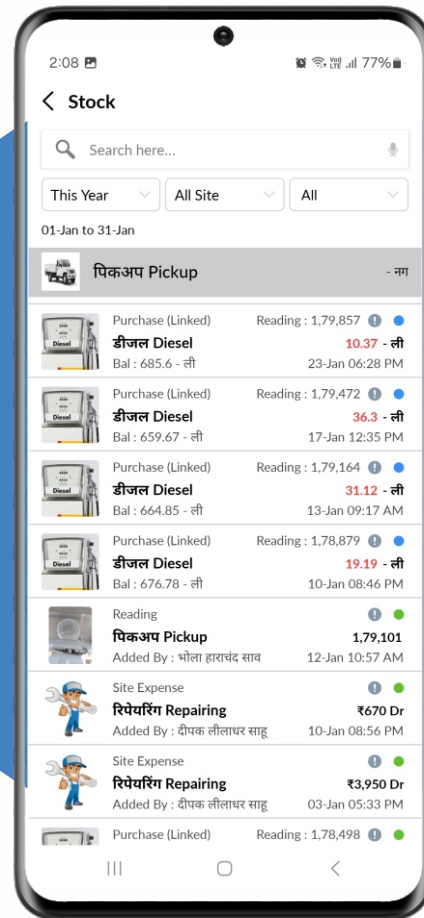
2:08

77%

Stock

Search here...

This Year
All Site
All

01-Jan to 31-Jan

पिकअप Pickup
- नग

Diesel
Purchase (Linked)
Reading : 1,79,857
डीजल Diesel
10.37 - ली
Bal : 685.6 - ली
23-Jan 06:28 PM

Diesel
Purchase (Linked)
Reading : 1,79,472
डीजल Diesel
36.3 - ली
Bal : 659.67 - ली
17-Jan 12:35 PM

Diesel
Purchase (Linked)
Reading : 1,79,164
डीजल Diesel
31.12 - ली
Bal : 664.85 - ली
13-Jan 09:17 AM

Diesel
Purchase (Linked)
Reading : 1,78,879
डीजल Diesel
19.19 - ली
Bal : 676.78 - ली
10-Jan 08:46 PM

Reading
पिकअप Pickup
1,79,101
Added By : भोला हाराचंद साव
12-Jan 10:57 AM

Site Expense
रिपेयरिंग Repairing
₹670 Dr
Added By : दीपक लीलाधर साहू
10-Jan 08:56 PM

Site Expense
रिपेयरिंग Repairing
₹3,950 Dr
Added By : दीपक लीलाधर साहू
03-Jan 05:33 PM

Purchase (Linked)
Reading : 1,78,498